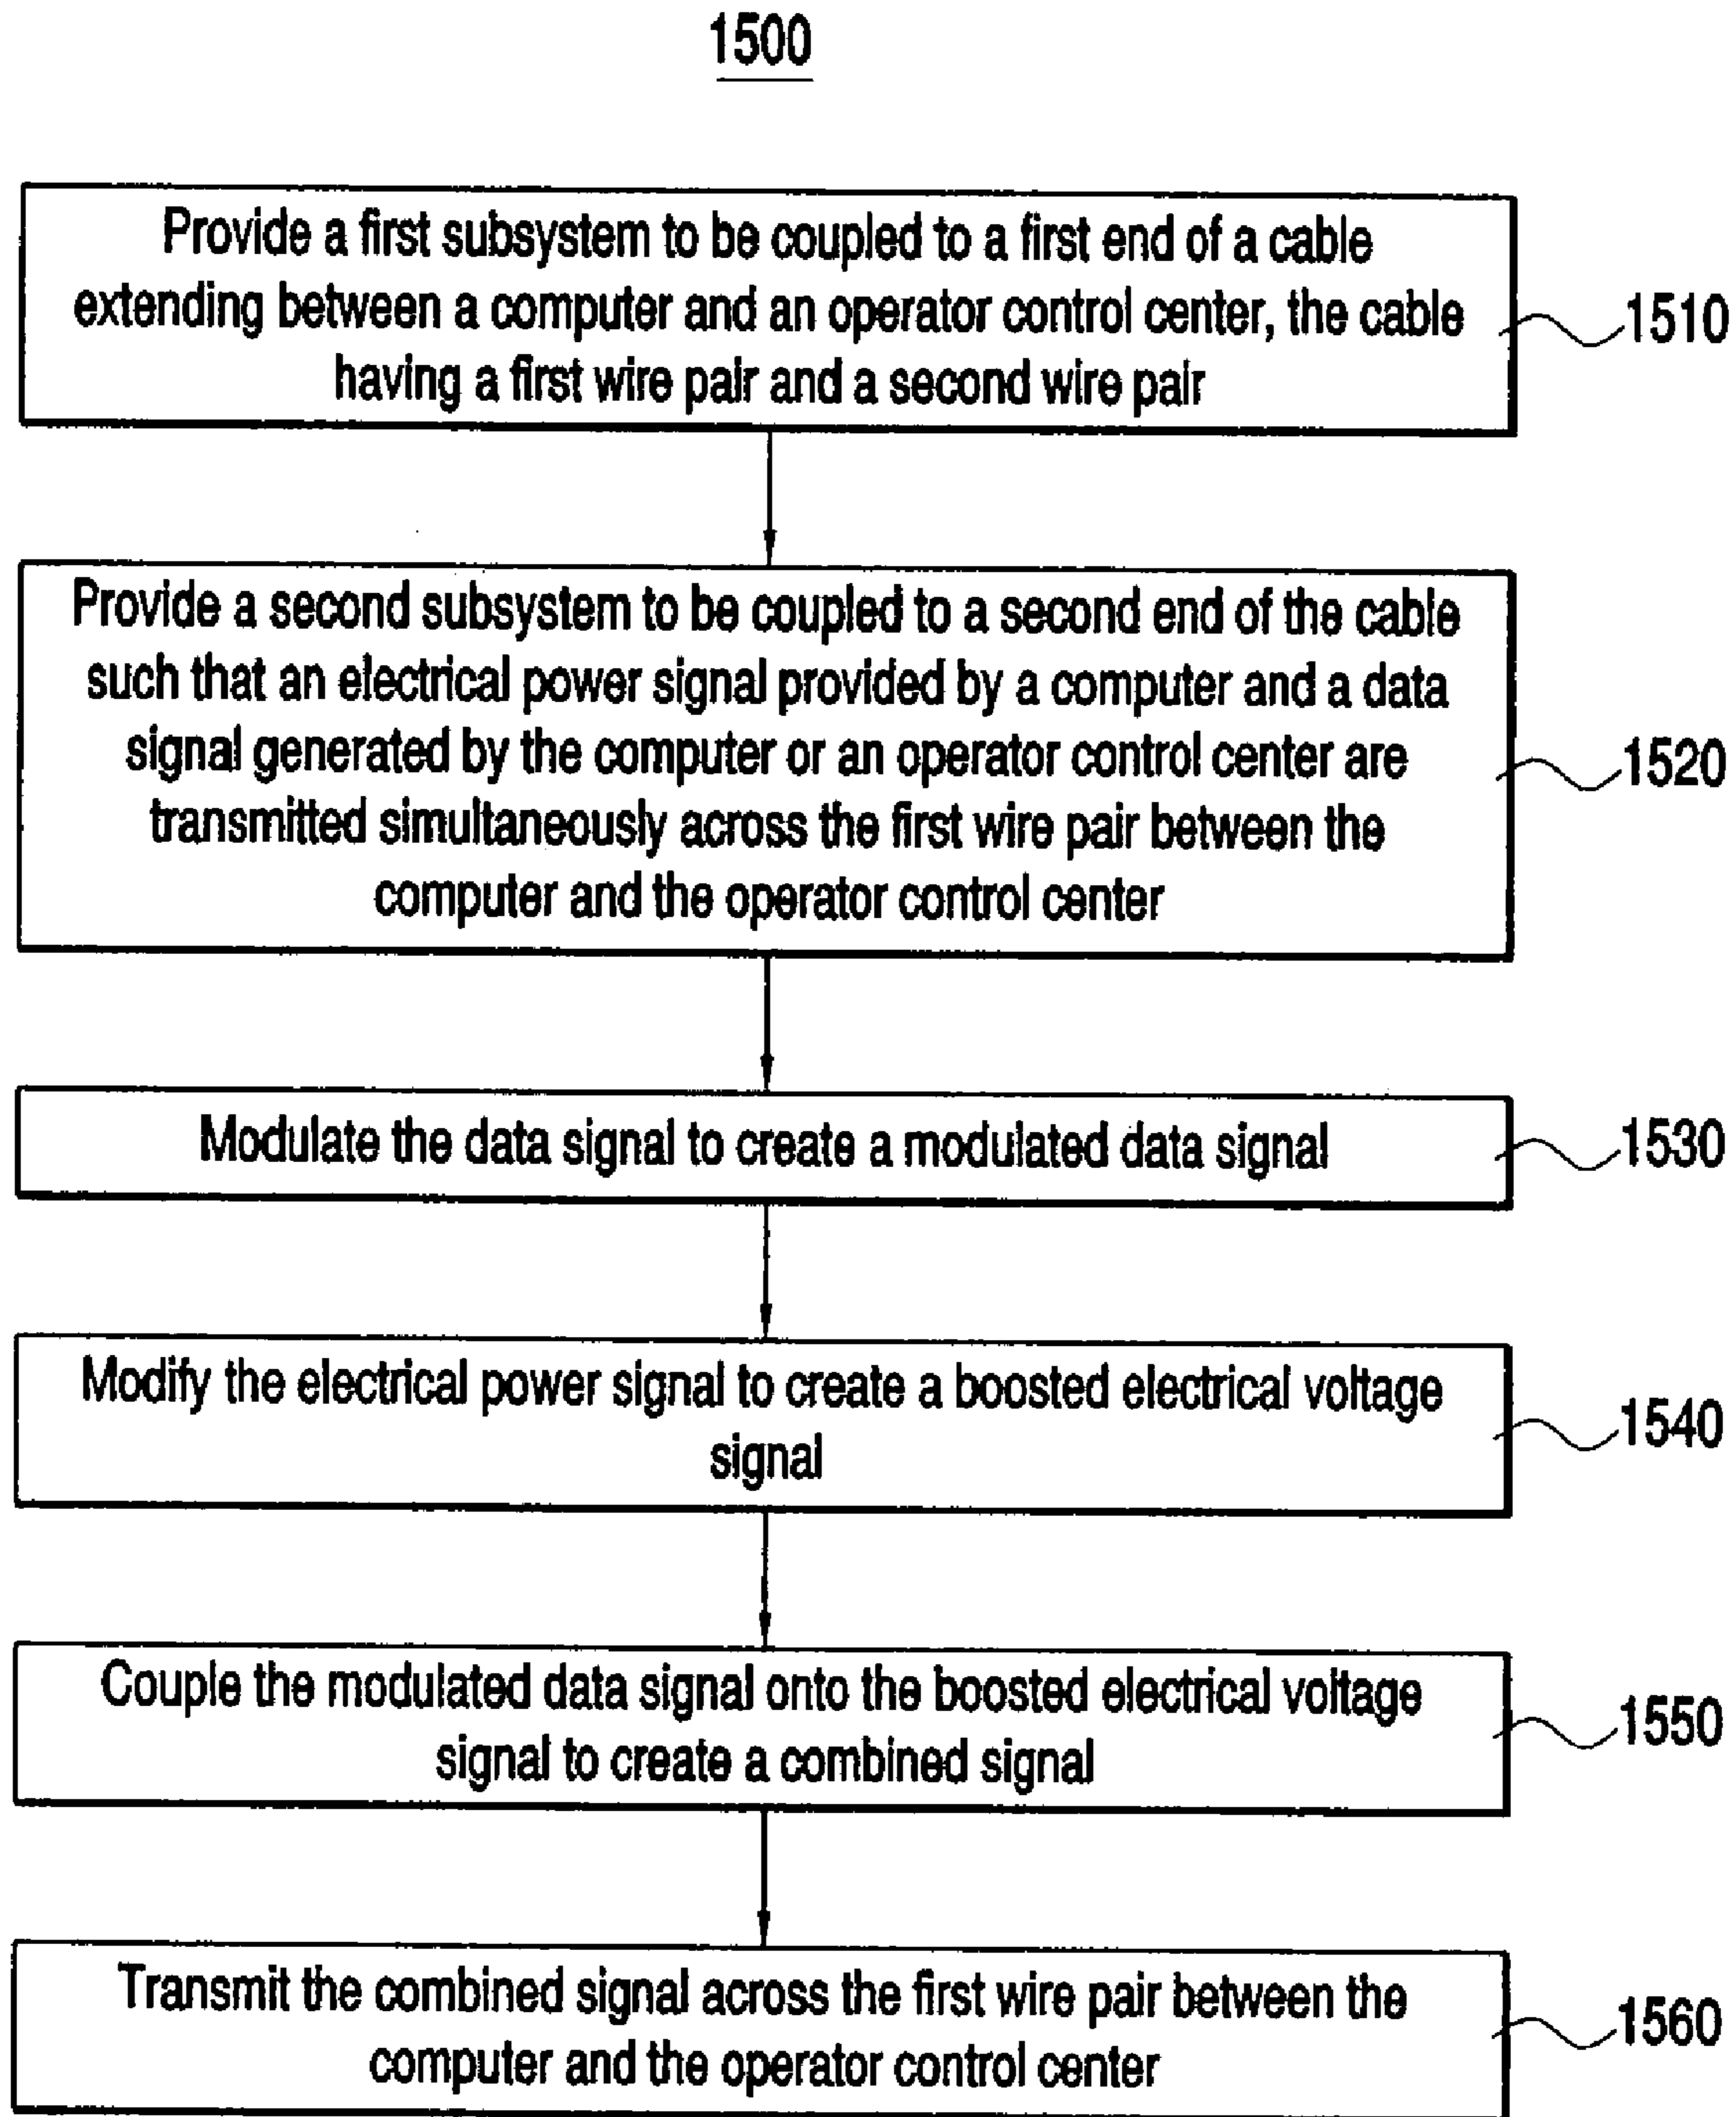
1500

Provide a first subsystem to be coupled to a first end of a cable extending between a computer and an operator control center, the cable having a first wire pair and a second wire pair

1510

Provide a second subsystem to be coupled to a second end of the cable such that an electrical power signal provided by a computer and a data signal generated by the computer or an operator control center are transmitted simultaneously across the first wire pair between the computer and the operator control center

1520

Modulate the data signal to create a modulated data signal

1530

Modify the electrical power signal to create a boosted electrical voltage signal

1540

Couple the modulated data signal onto the boosted electrical voltage signal to create a combined signal

1550

Transmit the combined signal across the first wire pair between the computer and the operator control center

1560